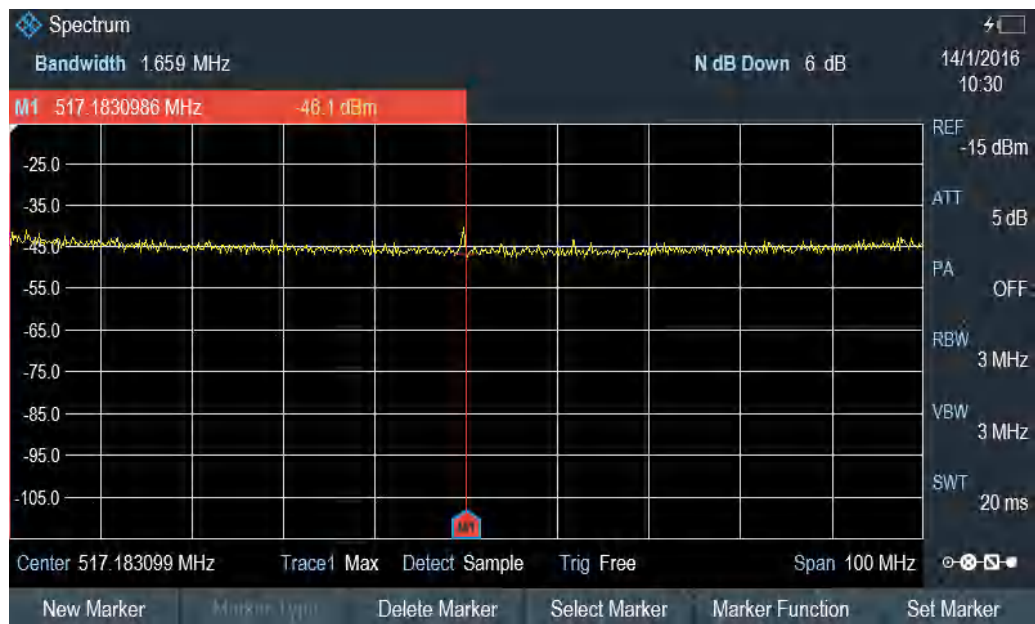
Spectrum

Bandwidth 1.659 MHz

N dB Down 6 dB

14/1/2016
10:30

M1 517.1830986 MHz -46.1 dBm

REF
-15 dBm

ATT
5 dB

PA
OFF

RBW
3 MHz

VBW
3 MHz

SWT
20 ms

-25.0
-35.0
-45.0
-55.0
-65.0
-75.0
-85.0
-95.0
-105.0

M1

Center 517.183099 MHz Trace1 Max Detect Sample Trig Free Span 100 MHz

New Marker | Marker Type | Delete Marker | Select Marker | Marker Function | Set Marker